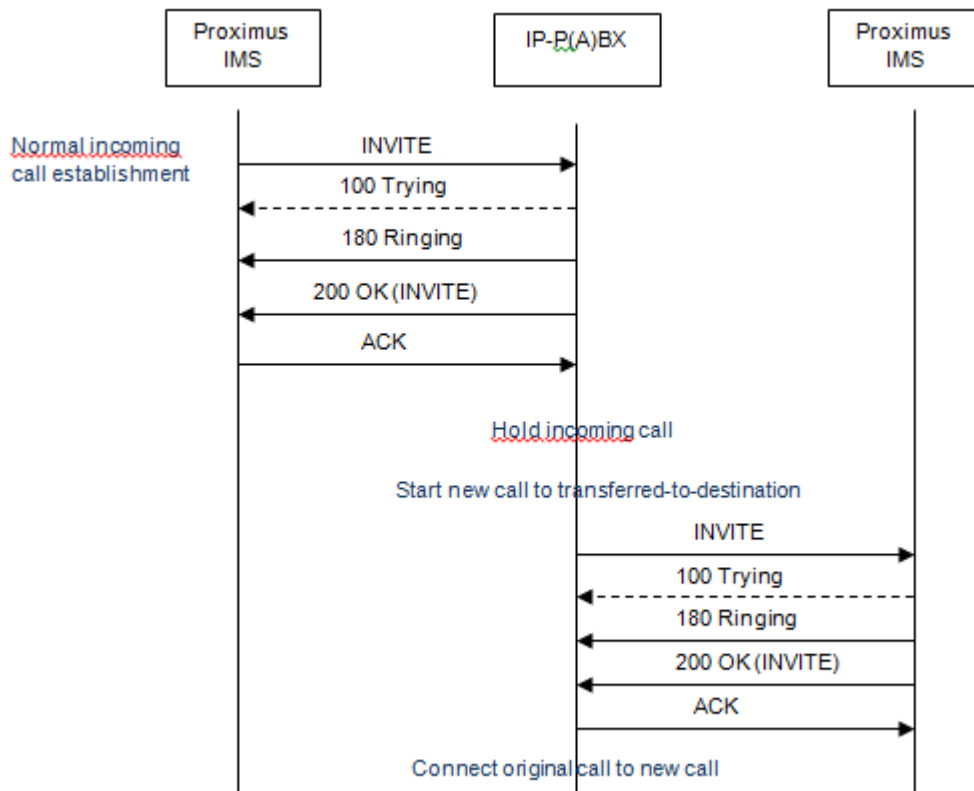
Proximus IMS

IP-P(A)BX

Proximus IMS

Normal incoming call establishment

INVITE

100 Trying

180 Ringing

200 OK (INVITE)

ACK

Hold incoming call

Start new call to transferred-to-destination

INVITE

100 Trying

180 Ringing

200 OK (INVITE)

ACK

Connect original call to new call